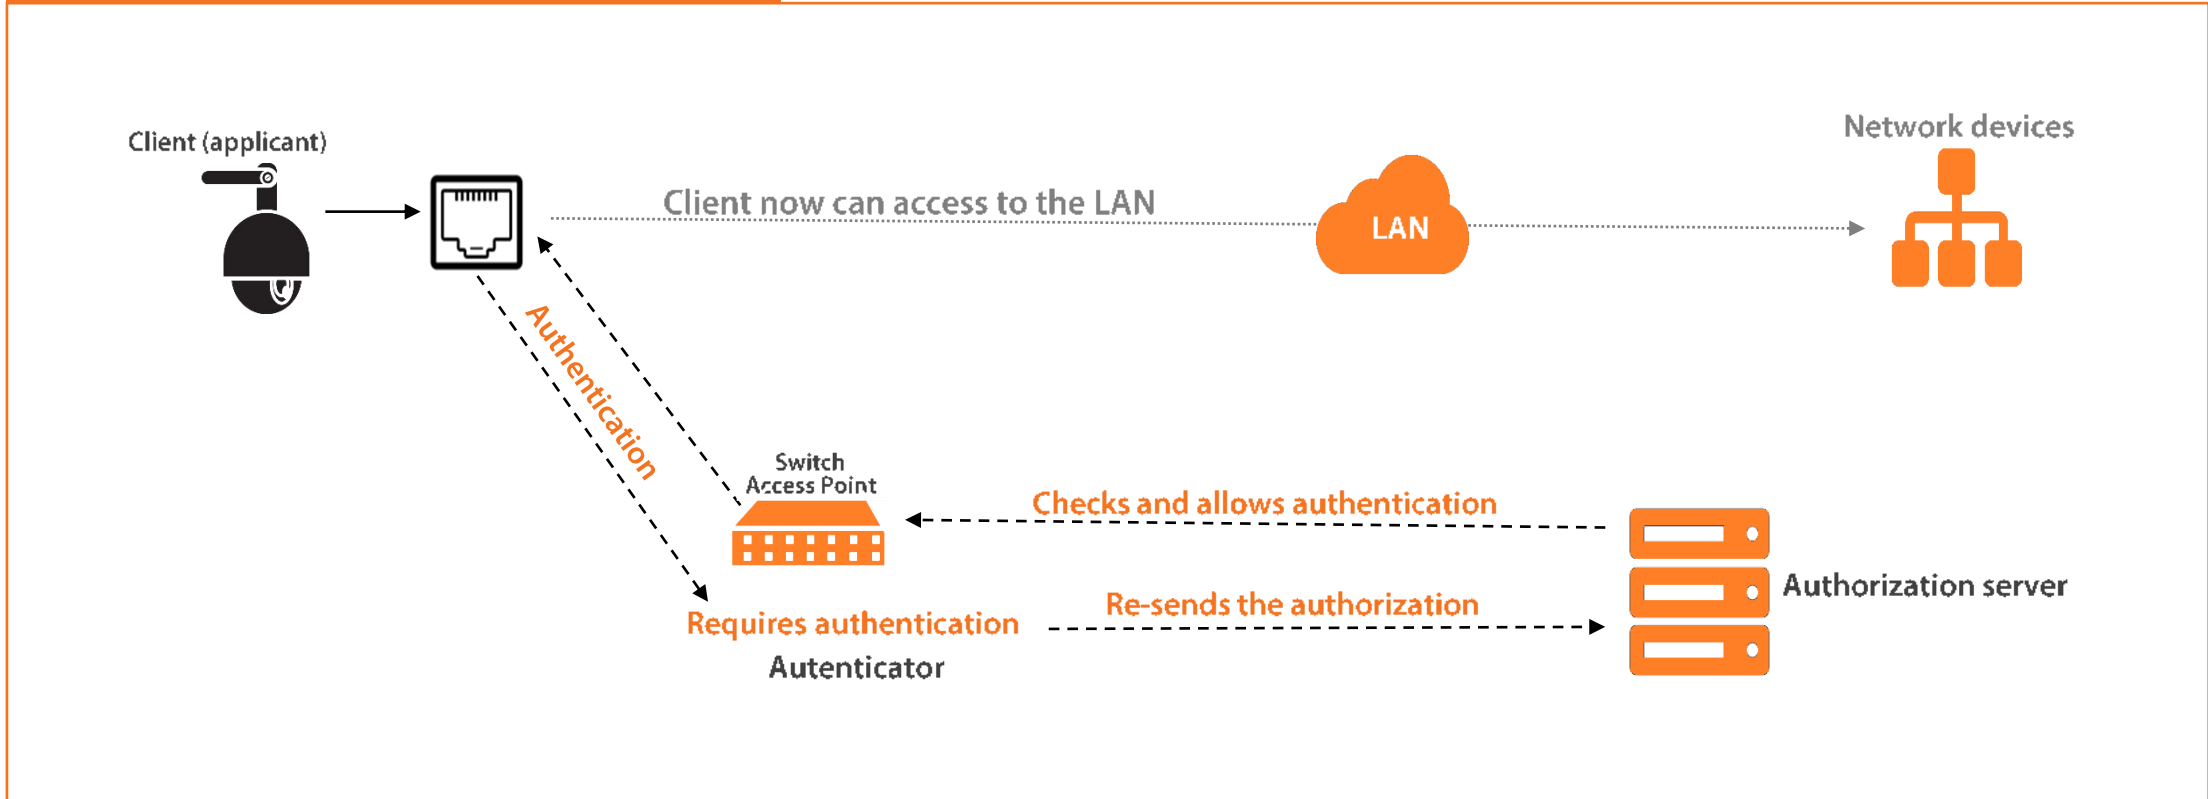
Client (applicant)

Client now can access to the LAN

LAN

Network devices

Authentication

Switch
Access Point

Checks and allows authentication

Authorization server

Re-sends the authorization

Requires authentication

Autenticator